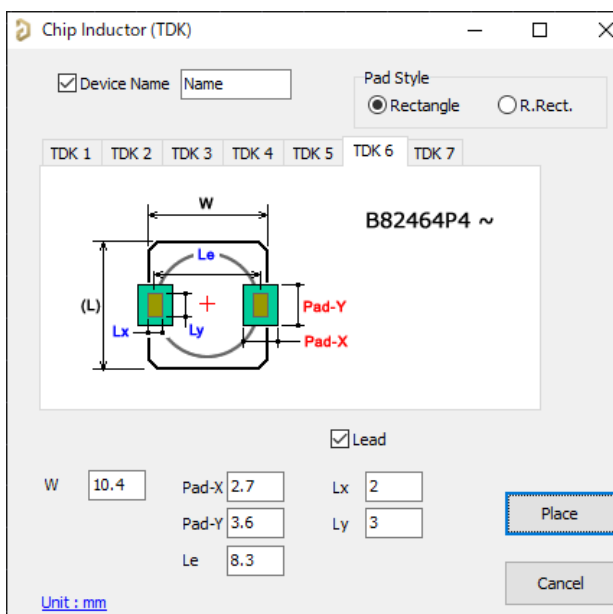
Chip Inductor (TDK)

Device Name Name

Pad Style
Rectangle R.Rect.

TDK 1 TDK 2 TDK 3 TDK 4 TDK 5 TDK 6 TDK 7

W
Le
(L)
Lx
Ly
Pad-Y
Pad-X

B82464P4 ~

Lead

W 10.4
Pad-X 2.7
Pad-Y 3.6
Le 8.3
Lx 2
Ly 3

Place

Cancel

Unit : mm